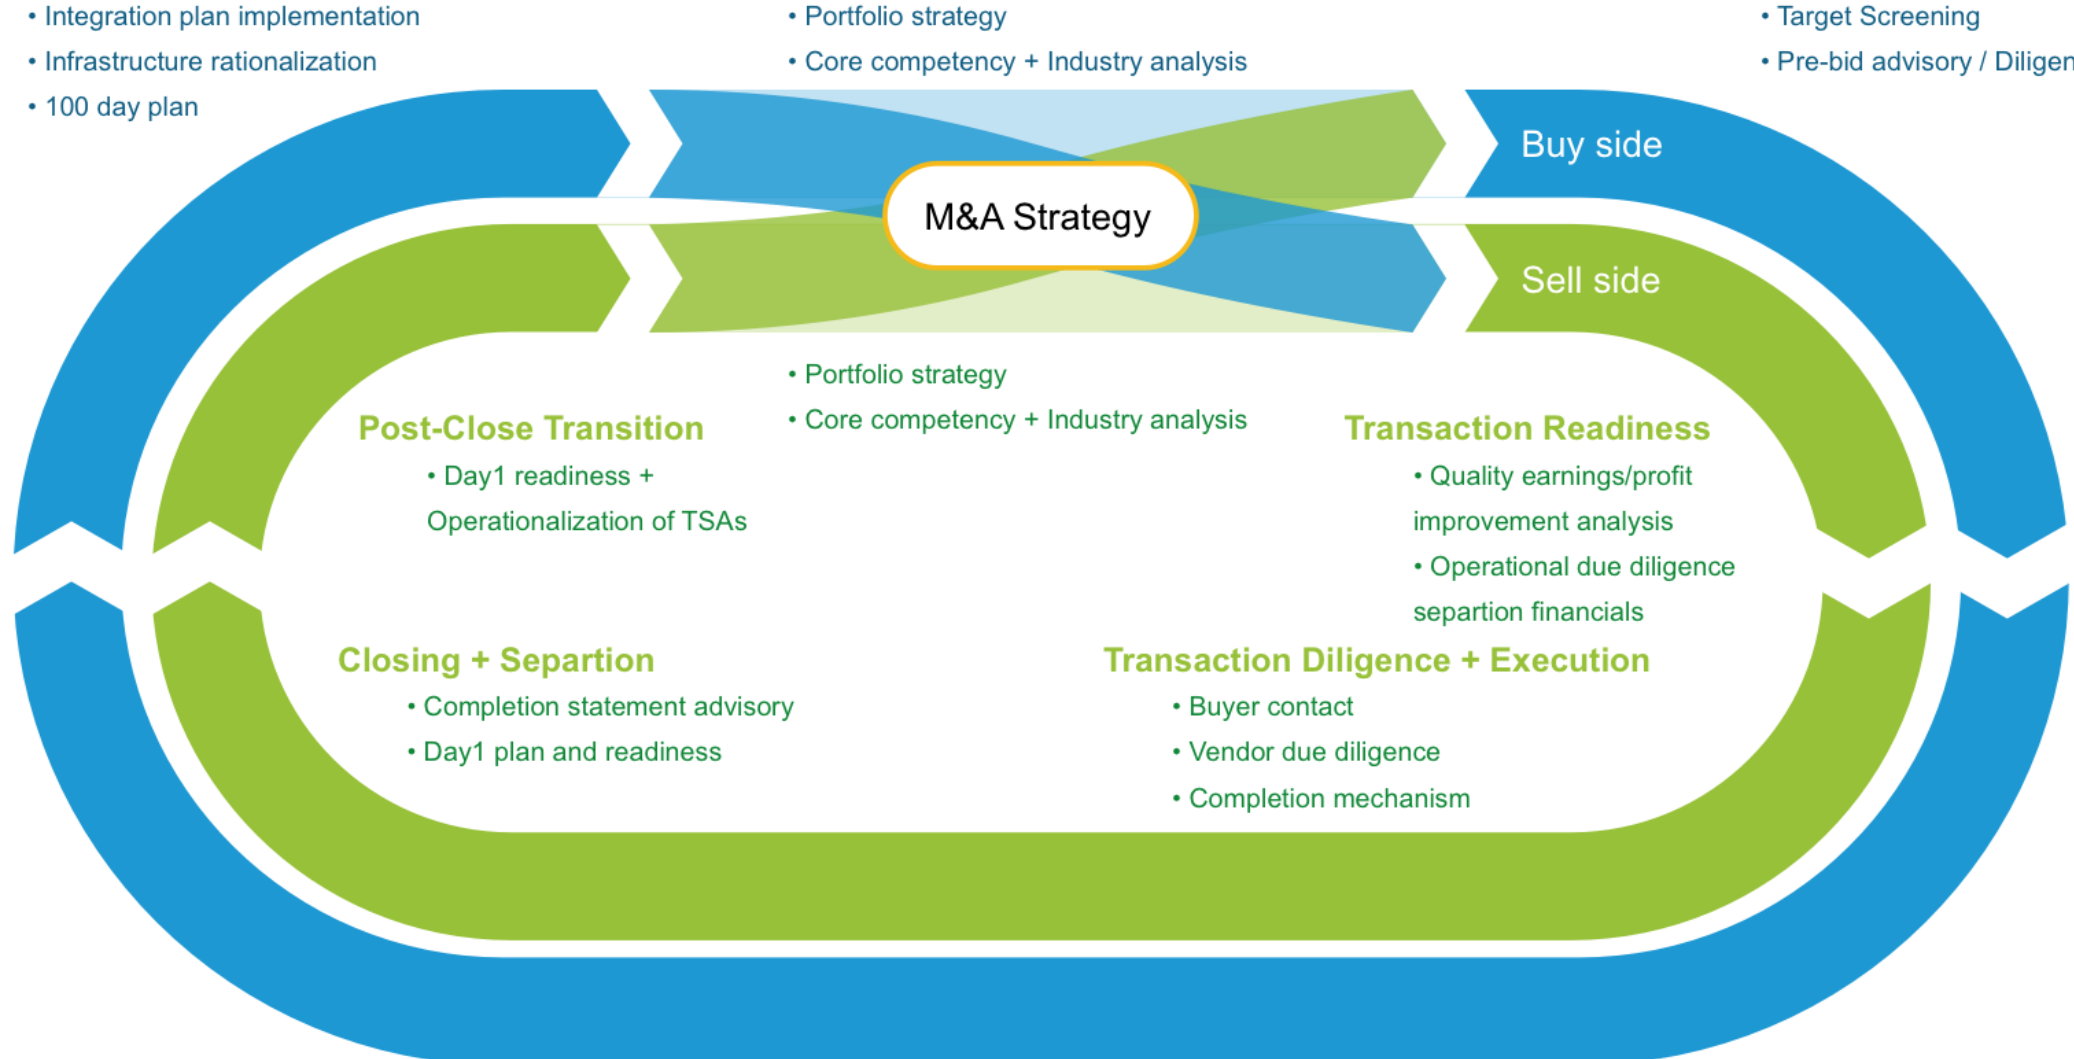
• Integration plan implementation
• Infrastructure rationalization
• 100 day plan

• Portfolio strategy
• Core competency + Industry analysis

• Target Screening
• Pre-bid advisory / Diligen

Buy side

M&A Strategy

Sell side

• Portfolio strategy
• Core competency + Industry analysis

Post-Close Transition
• Day1 readiness + Operationalization of TSAs

Transaction Readiness
• Quality earnings/profit improvement analysis
• Operational due diligence separtion financials

Closing + Separtion
• Completion statement advisory
• Day1 plan and readiness

Transaction Diligence + Execution
• Buyer contact
• Vendor due diligence
• Completion mechanism